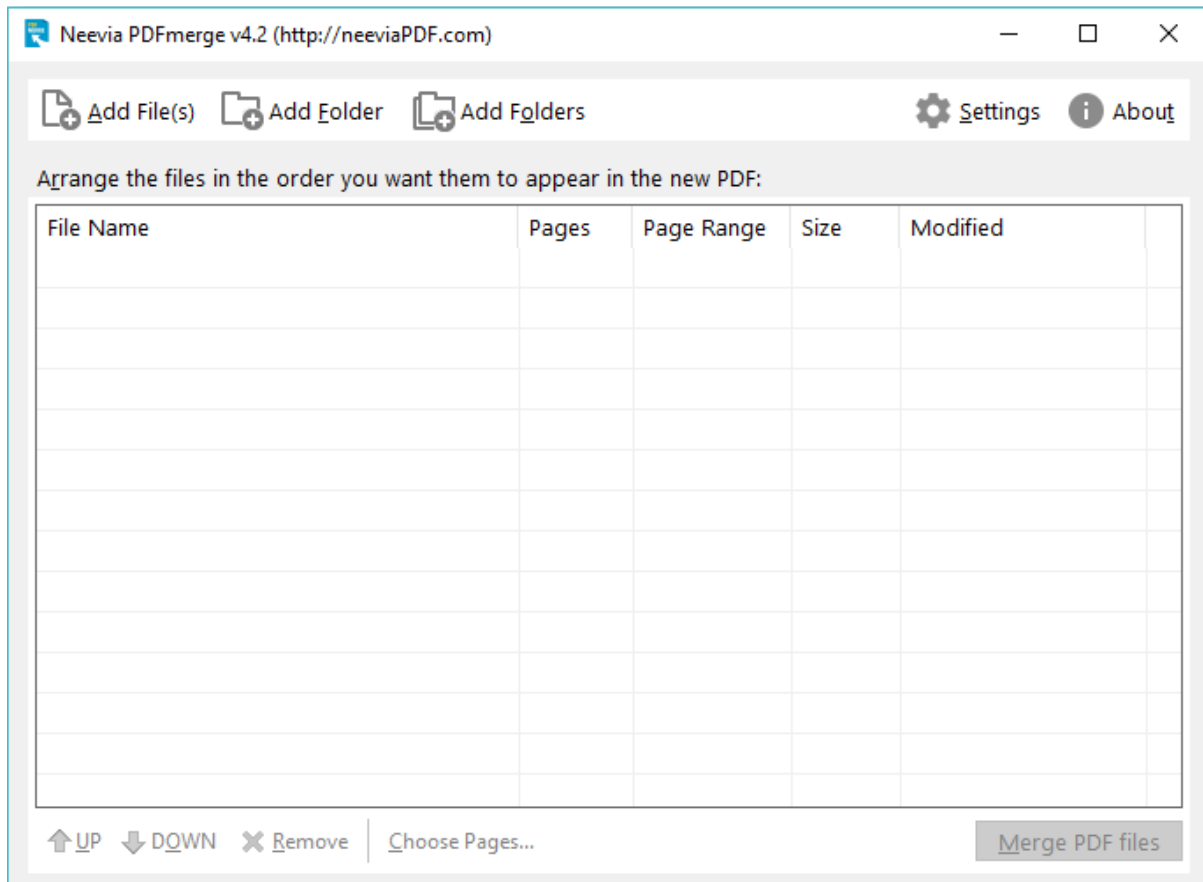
Neevia PDFmerge v4.2 (http://neeviaPDF.com)

Add File(s) Add Folder Add Folders Settings About

Arrange the files in the order you want them to appear in the new PDF:

| File Name | Pages | Page Range | Size | Modified |
|---|---|---|---|---|

UP DOWN Remove Choose Pages... Merge PDF files